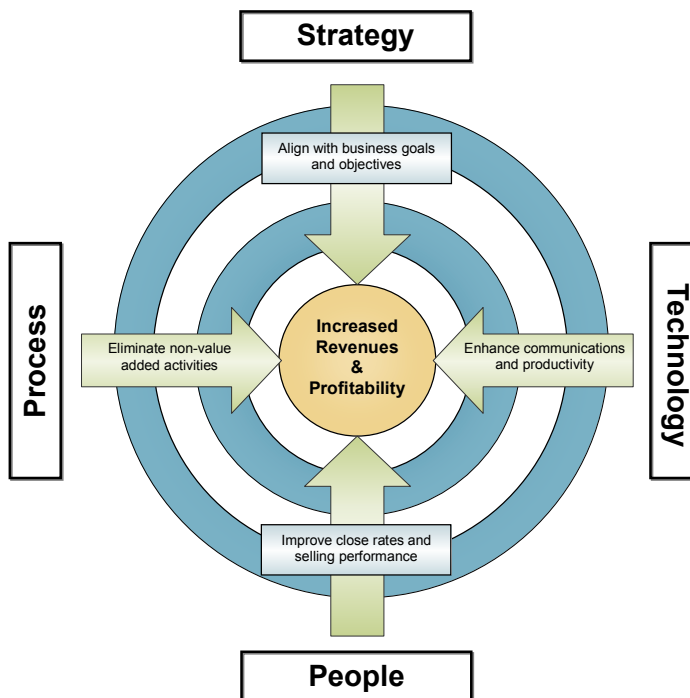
Strategy

Align with business goals and objectives

Process

Eliminate non-value added activities

Increased Revenues & Profitability

Enhance communications and productivity

Technology

Improve close rates and selling performance

People